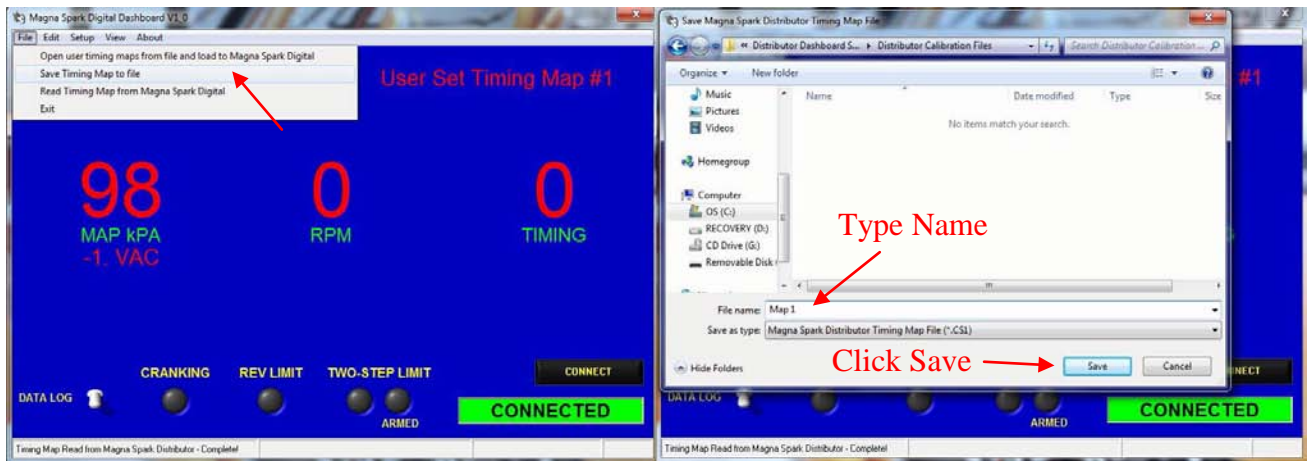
Magna Spark Digital Dashboard V1.0

File Edit Setup View About

Open user timing maps from file and load to Magna Spark Digital
Save Timing Map to file
Read Timing Map from Magna Spark Digital
Exit

User Set Timing Map #1

98
MAP kPA
-1. VAC

0
RPM

0
TIMING

CRANKING REV LIMIT TWO-STEP LIMIT

DATA LOG

ARMED

CONNECT

CONNECTED

Timing Map Read from Magna Spark Distributor - Complete!

Save Magna Spark Distributor Timing Map File

« Distributor Dashboard S... ▸ Distributor Calibration Files

Search Distributor Calibration...

Organize ▾ New folder

Music
Pictures
Videos
Homegroup
Computer
OS (C:)
RECOVERY (D:)
CD Drive (G:)
Removable Disk

Name Date modified Type Size

No items match your search.

Type Name

File name: Map 1

Save as type: Magna Spark Distributor Timing Map File (*.CS1)

Hide Folders

Click Save

Save Cancel

#1

DATA LOG

ARMED

CONNECTED

Timing Map Read from Magna Spark Distributor - Complete!